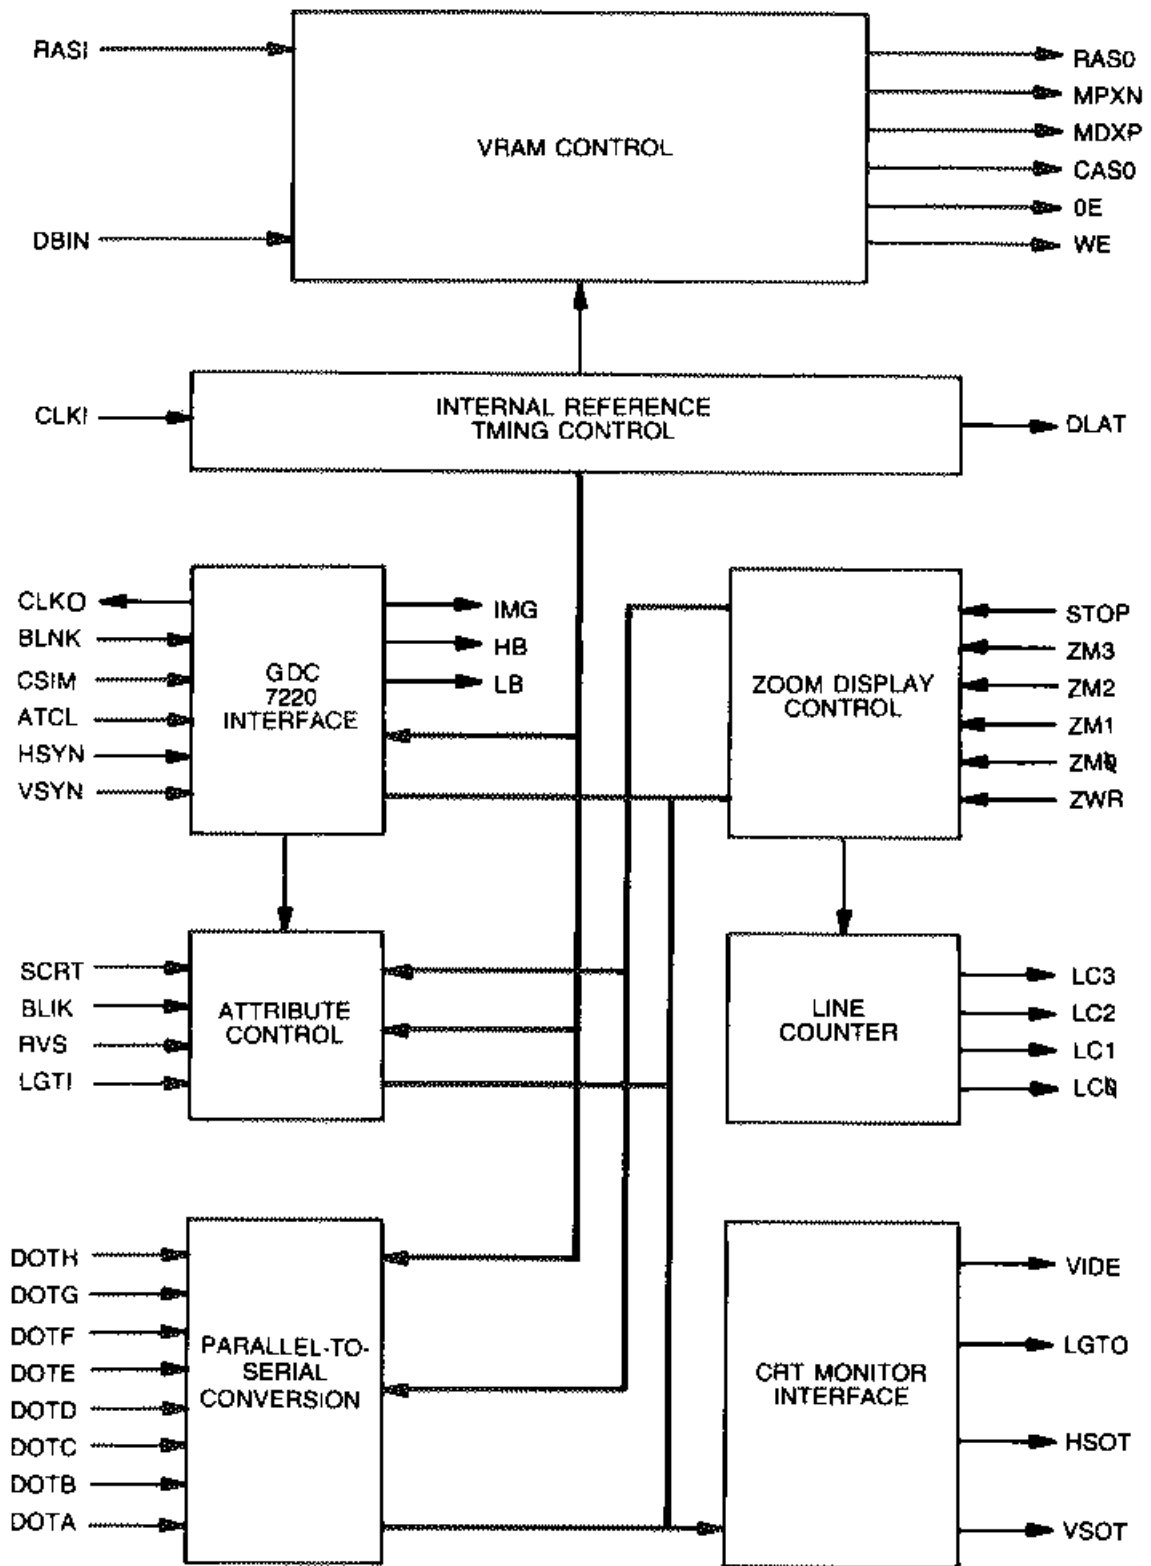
RASI
DBIN
VRAM CONTROL
RAS0
MPXN
MDXP
CAS0
0E
WE

CLKI
INTERNAL REFERENCE TMING CONTROL
DLAT

CLKO
BLNK
CSIM
ATCL
HSYN
VSYN
GDC 7220 INTERFACE
IMG
HB
LB

ZOOM DISPLAY CONTROL
STOP
ZM3
ZM2
ZM1
ZM0
ZWR

SCRT
BLIK
RVS
LGTI
ATTRIBUTE CONTROL

LINE COUNTER
LC3
LC2
LC1
LC0

DOTH
DOTG
DOTF
DOTE
DOTD
DOTC
DOTB
DOTA
PARALLEL-TO-SERIAL CONVERSION

CRT MONITOR INTERFACE
VIDE
LGTO
HSOT
VSOT